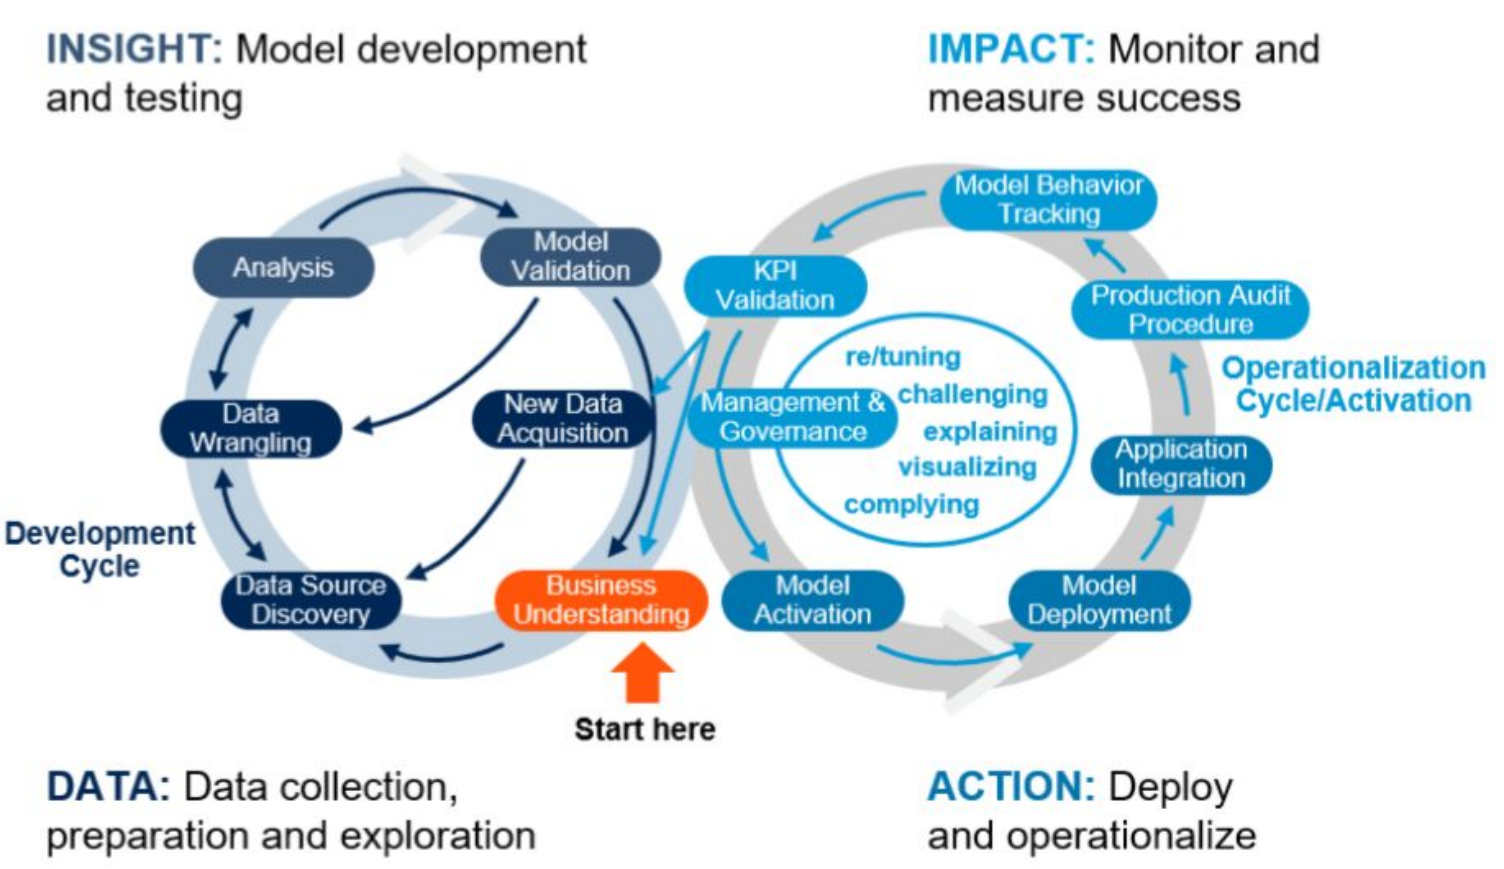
INSIGHT: Model development and testing

IMPACT: Monitor and measure success

Analysis

Model Validation

Data Wrangling

New Data Acquisition

Development Cycle

Data Source Discovery

Business Understanding

Start here

KPI Validation

Model Behavior Tracking

Production Audit Procedure

Operationalization Cycle/Activation

Management & Governance

re/tuning

challenging

explaining

visualizing

complying

Application Integration

Model Activation

Model Deployment

DATA: Data collection, preparation and exploration

ACTION: Deploy and operationalize